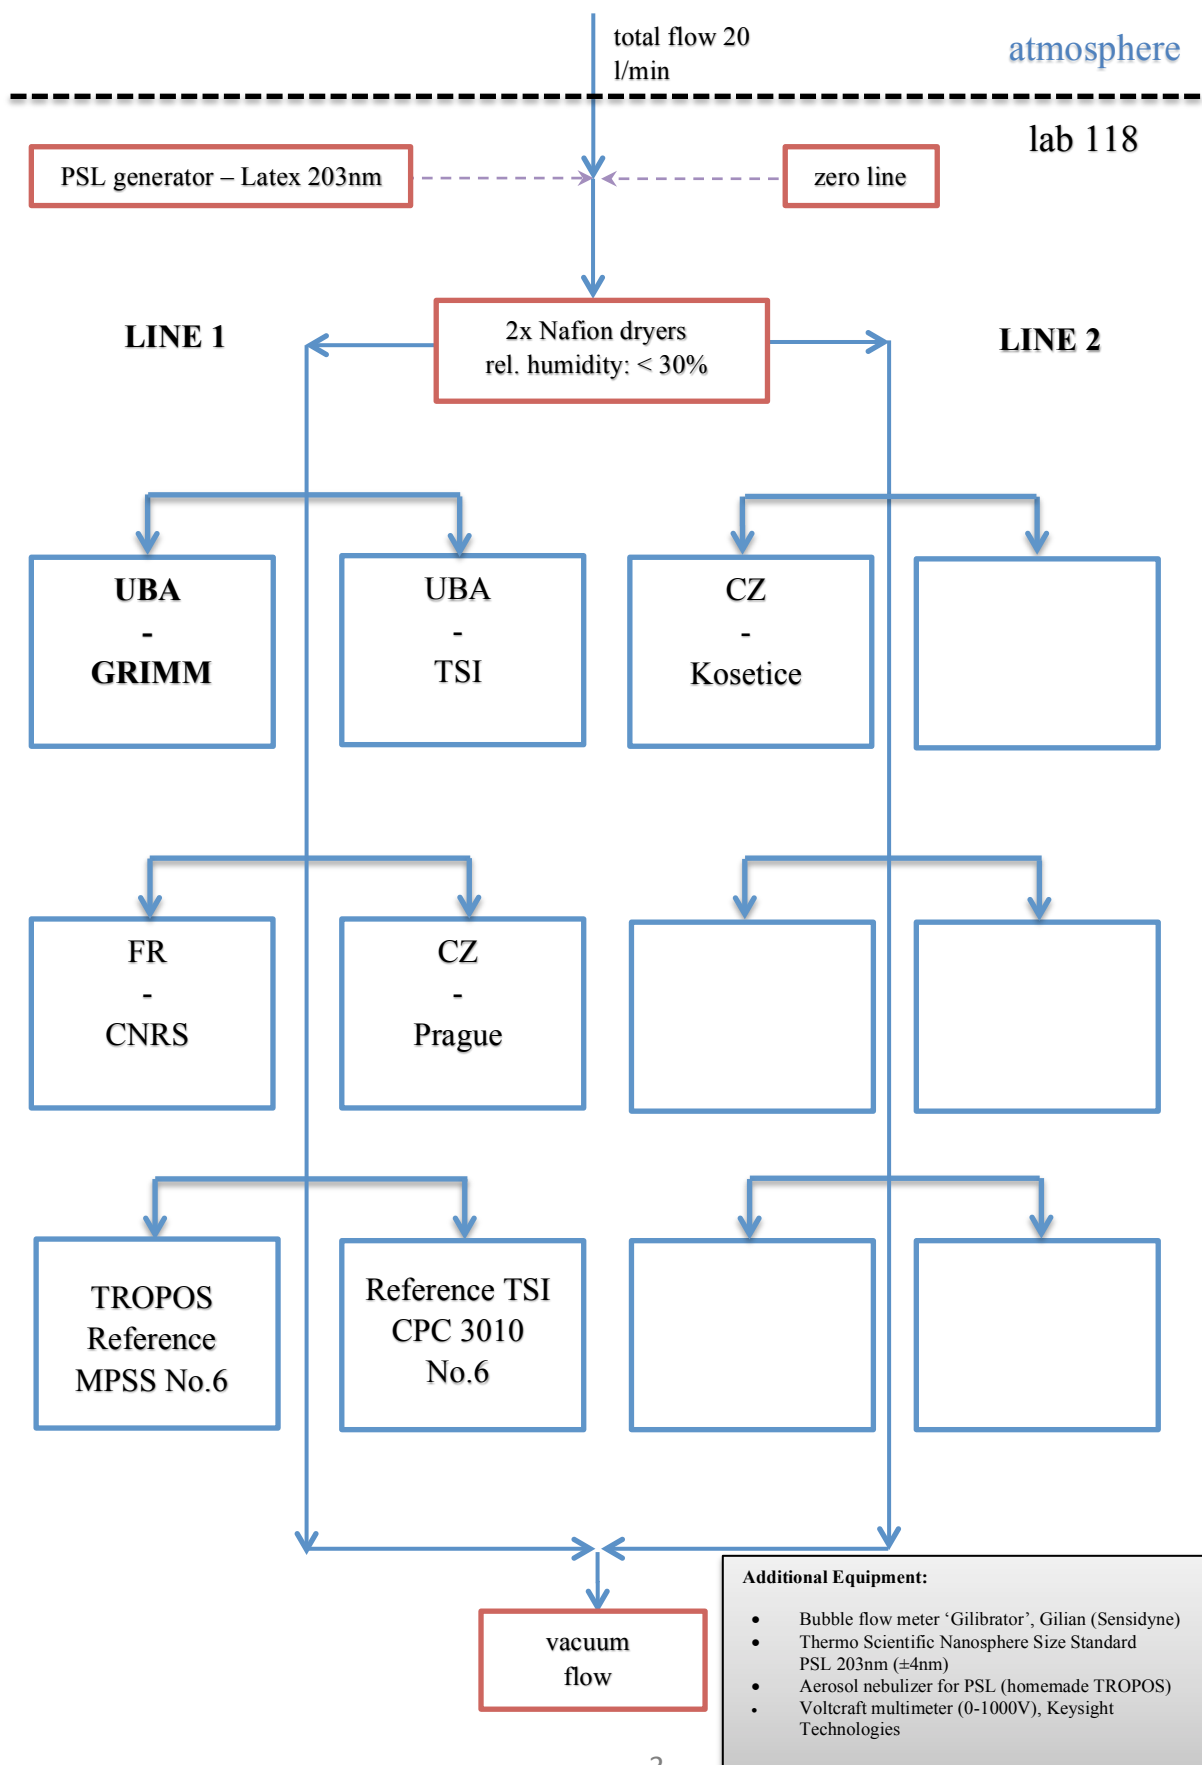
total flow 20 l/min

atmosphere

lab 118

PSL generator – Latex 203nm

zero line

2x Nafion dryers
rel. humidity: < 30%

LINE 1

LINE 2

UBA
-
GRIMM

UBA
-
TSI

CZ
-
Kosetice

FR
-
CNRS

CZ
-
Prague

TROPOS
Reference
MPSS No.6

Reference TSI
CPC 3010
No.6

vacuum
flow

Additional Equipment:

- Bubble flow meter 'Gilibrator', Gilian (Sensidyne)
- Thermo Scientific Nanosphere Size Standard PSL 203nm (±4nm)
- Aerosol nebulizer for PSL (homemade TROPOS)
- Voltcraft multimeter (0-1000V), Keysight Technologies

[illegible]